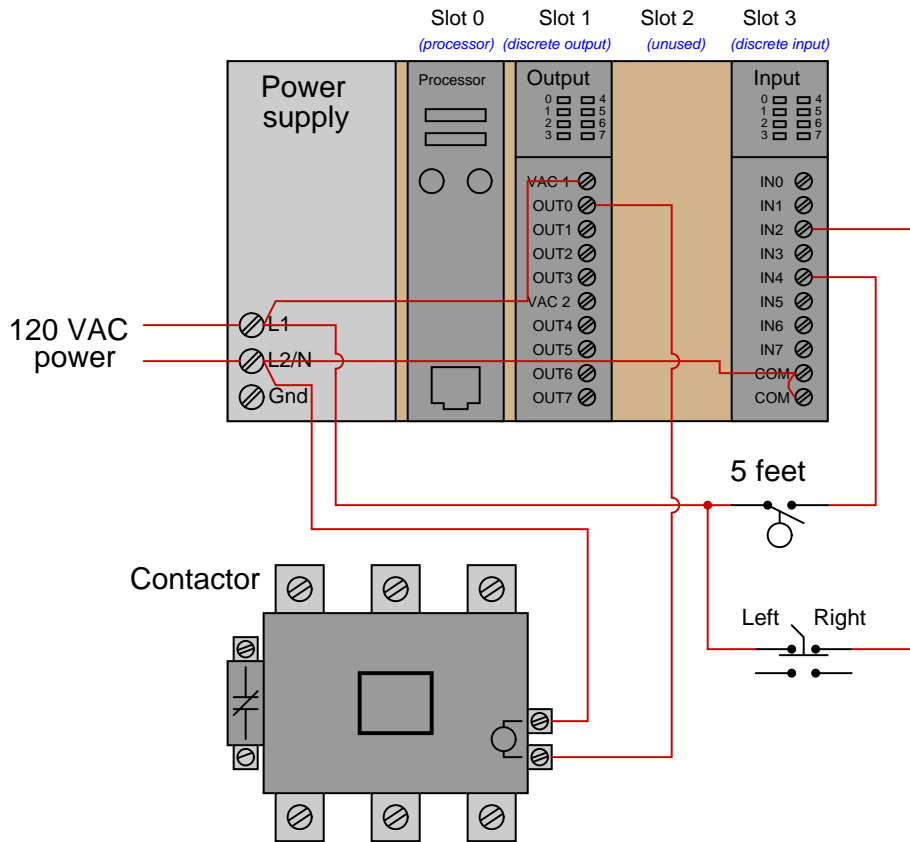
Slot 0
(processor)
Slot 1
(discrete output)
Slot 2
(unused)
Slot 3
(discrete input)

Power supply

Processor

Output
0 4
1 5
2 6
3 7

Input
0 4
1 5
2 6
3 7

VAC 1
OUT0
OUT1
OUT2
OUT3
VAC 2
OUT4
OUT5
OUT6
OUT7

IN0
IN1
IN2
IN3
IN4
IN5
IN6
IN7
COM
COM

120 VAC power

L1
L2/N
Gnd

5 feet

Contactor

Left
Right